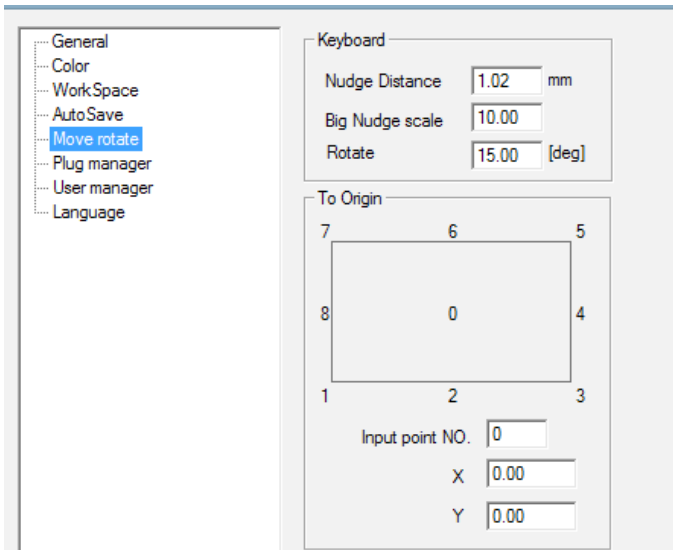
General
Color
WorkSpace
AutoSave
Move rotate
Plug manager
User manager
Language

Keyboard
Nudge Distance 1.02 mm
Big Nudge scale 10.00
Rotate 15.00 [deg]

To Origin
7 6 5
8 0 4
1 2 3

Input point NO. 0
X 0.00
Y 0.00